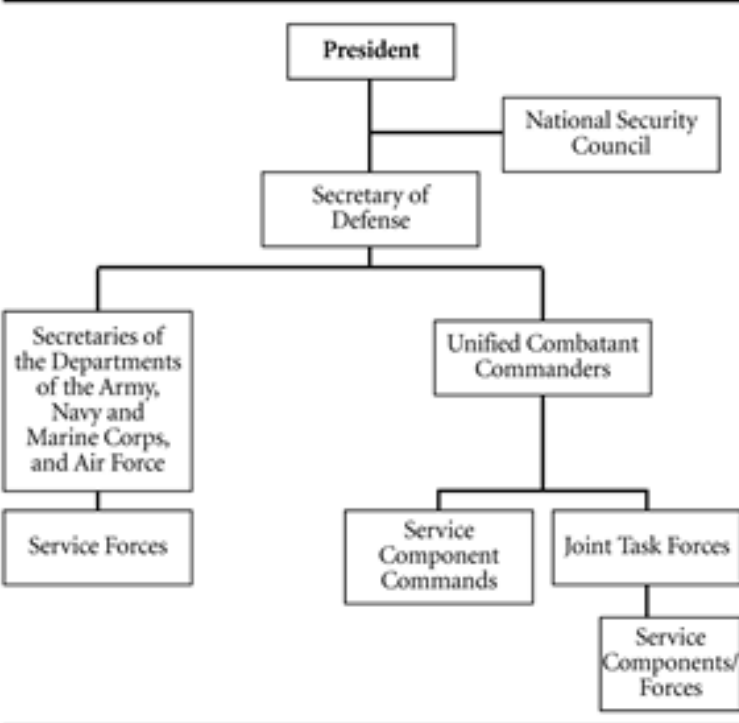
President

National Security Council

Secretary of Defense

Secretaries of the Departments of the Army, Navy and Marine Corps, and Air Force

Unified Combatant Commanders

Service Forces

Service Component Commands

Joint Task Forces

Service Components/ Forces